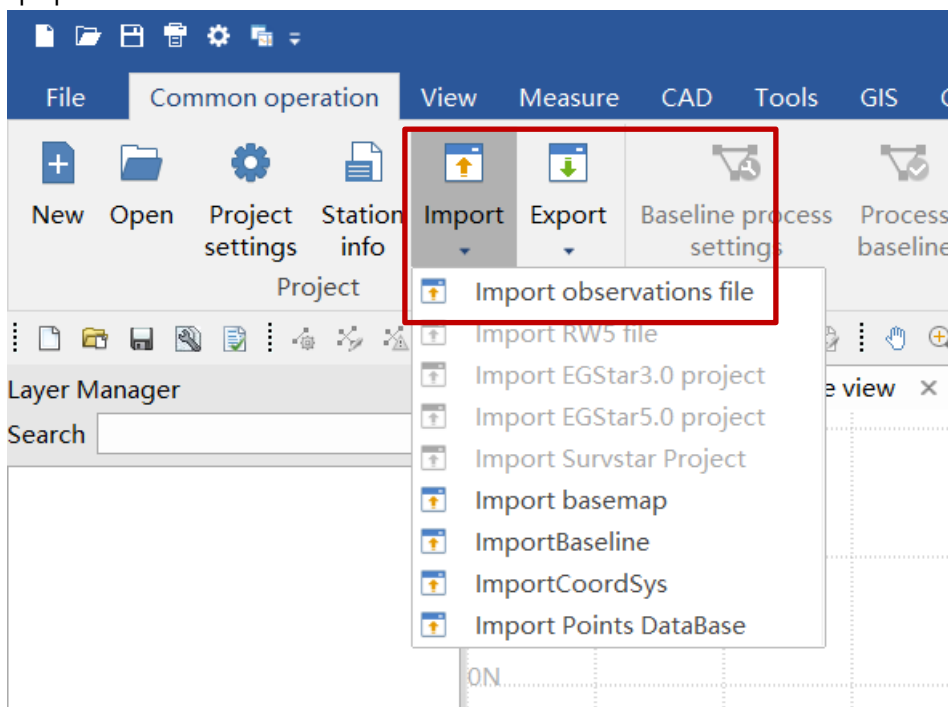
File Common operation View Measure CAD Tools GIS

New Open Project settings Station info Import Export Baseline process settings Process baseline

Project

Import observations file
Import RW5 file
Import EGStar3.0 project
Import EGStar5.0 project
Import Survstar Project
Import basemap
ImportBaseline
ImportCoordSys
Import Points DataBase

Layer Manager
Search

e view ×

0N